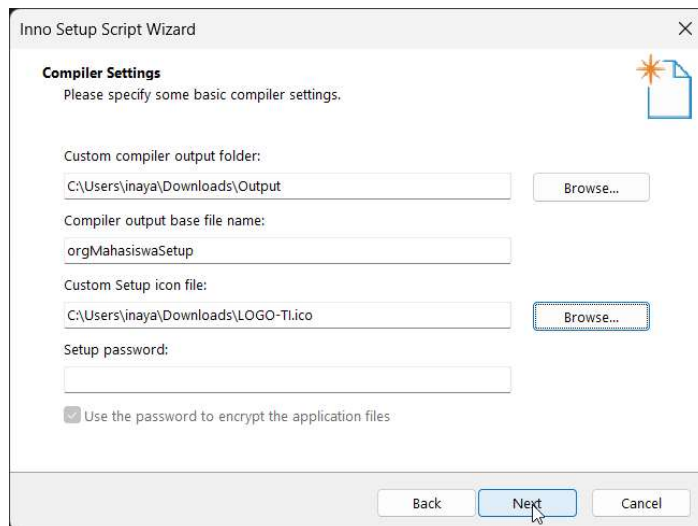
Inno Setup Script Wizard

Compiler Settings
Please specify some basic compiler settings.

Custom compiler output folder:
C:\Users\inaya\Downloads\Output
Browse...

Compiler output base file name:
orgMahasiswaSetup

Custom Setup icon file:
C:\Users\inaya\Downloads\LOGO-TI.ico
Browse...

Setup password:

Use the password to encrypt the application files

Back
Next
Cancel